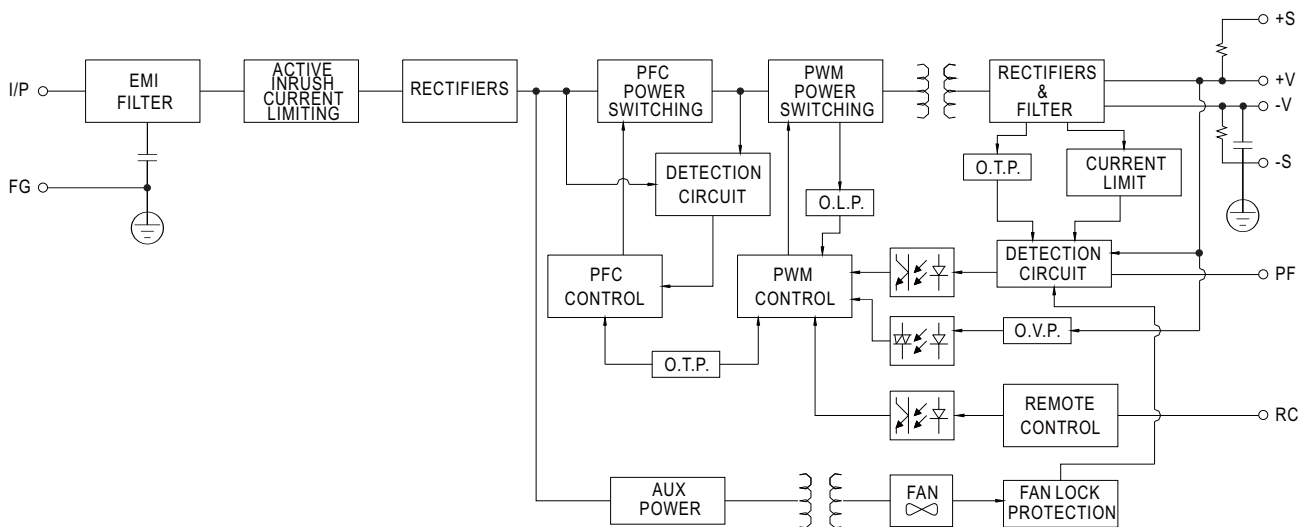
I/P
FG
EMI FILTER
ACTIVE INRUSH CURRENT LIMITING
RECTIFIERS
PFC POWER SWITCHING
PWM POWER SWITCHING
RECTIFIERS & FILTER
+S
+V
-V
-S
DETECTION CIRCUIT
O.T.P.
CURRENT LIMIT
O.L.P.
PFC CONTROL
PWM CONTROL
DETECTION CIRCUIT
PF
O.V.P.
O.T.P.
REMOTE CONTROL
RC
AUX POWER
FAN
FAN LOCK PROTECTION